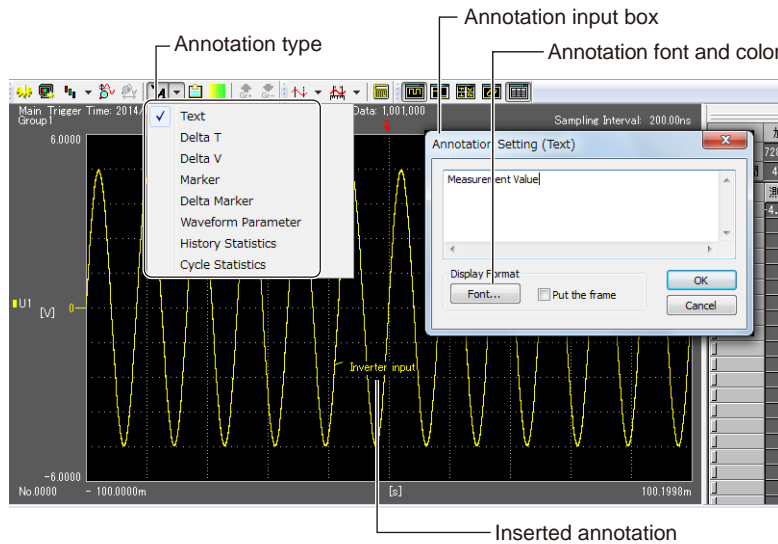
Annotation input box

Annotation type

Annotation font and color

Main Trigger Time: 2014/

Group1

Data: 1,001,000

Sampling Interval: 200.00ns

6.0000

Text

Delta T

Delta V

Marker

Delta Marker

Waveform Parameter

History Statistics

Cycle Statistics

Annotation Setting (Text)

Measurement Value

Display Format

Font...

Put the frame

OK

Cancel

U1

[V]

0

Inverter input

−6.0000

No.0000

− 100.0000m

[s]

100.1998m

Inserted annotation